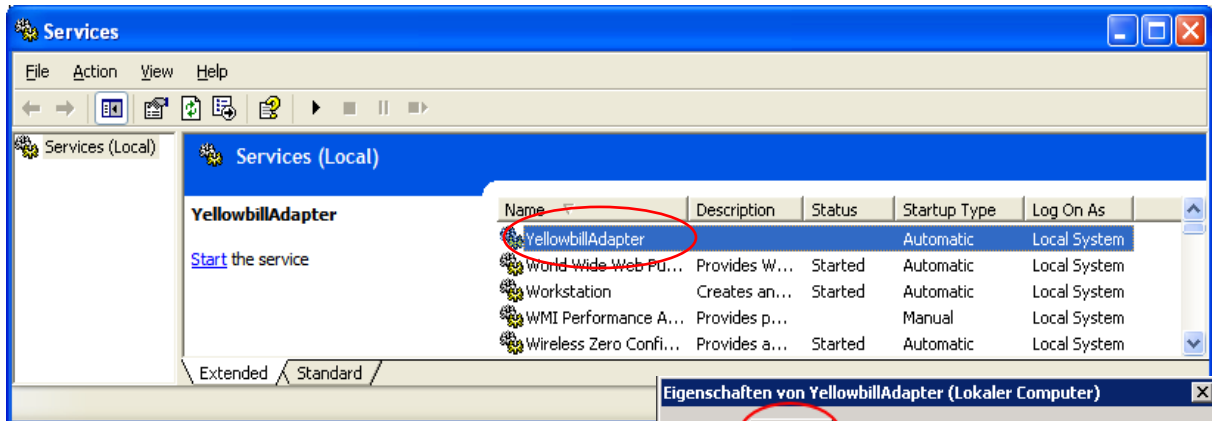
Services

File Action View Help

Services (Local)

Services (Local)

YellowbillAdapter

Start the service

| Name | Description | Status | Startup Type | Log On As |
|---|---|---|---|---|
| YellowbillAdapter | | | Automatic | Local System |
| World Wide Web Pu... | Provides W... | Started | Automatic | Local System |
| Workstation | Creates an... | Started | Automatic | Local System |
| WMI Performance A... | Provides p... | | Manual | Local System |
| Wireless Zero Confi... | Provides a... | Started | Automatic | Local System |

Extended Standard

Eigenschaften von YellowbillAdapter (Lokaler Computer)